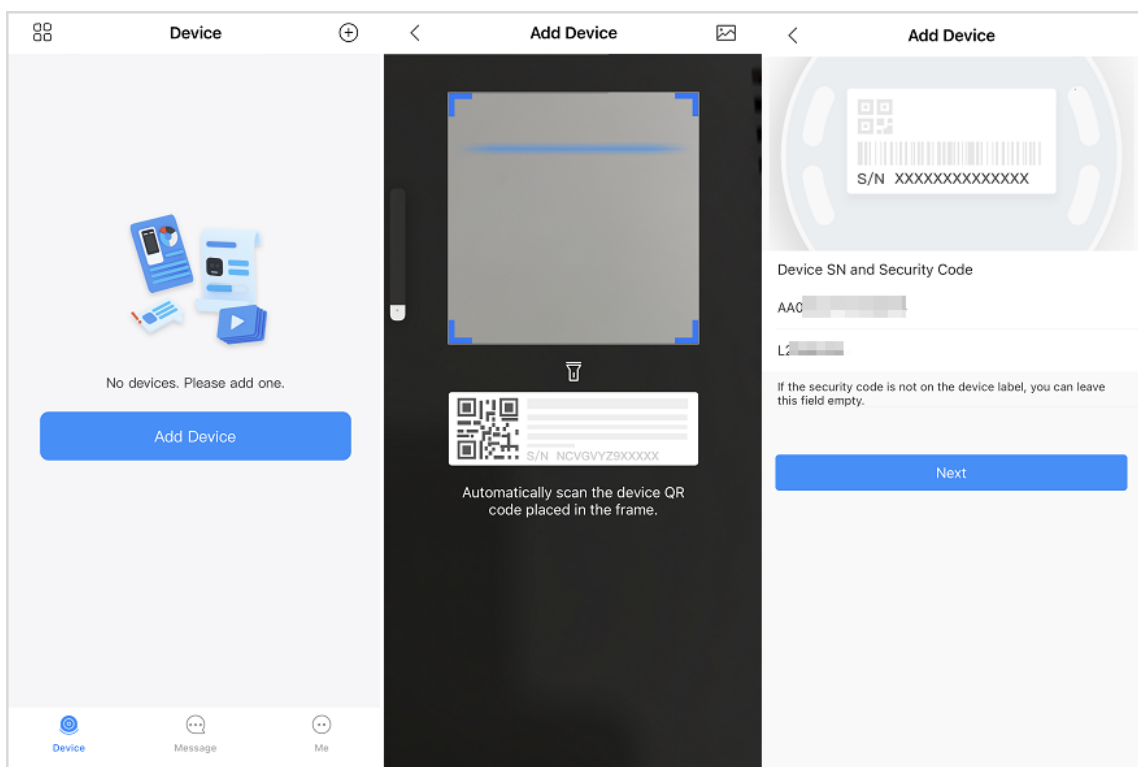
Device

No devices. Please add one.

Add Device

Device Message Me

Add Device

S/N NCVGVYZ9XXXXX

Automatically scan the device QR code placed in the frame.

Add Device

S/N XXXXXXXXXXXXXX

Device SN and Security Code

AA0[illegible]

L2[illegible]

If the security code is not on the device label, you can leave this field empty.

Next